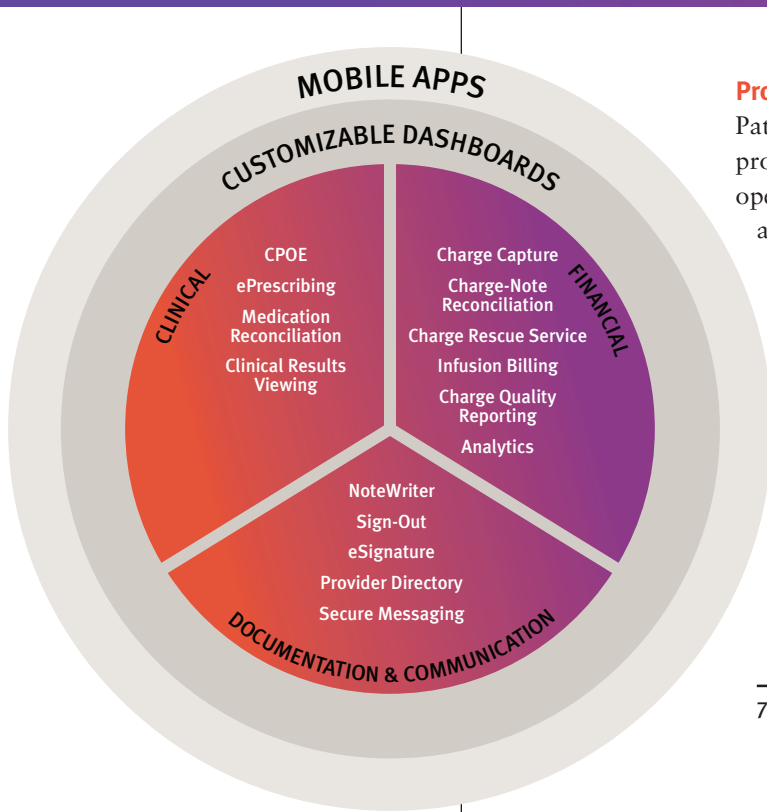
MOBILE APPS

CUSTOMIZABLE DASHBOARDS

CLINICAL

CPOE

ePrescribing

Medication Reconciliation

Clinical Results Viewing

FINANCIAL

Charge Capture

Charge-Note Reconciliation

Charge Rescue Service

Infusion Billing

Charge Quality Reporting

Analytics

NoteWriter

Sign-Out

eSignature

Provider Directory

Secure Messaging

DOCUMENTATION & COMMUNICATION

Pro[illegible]

Pat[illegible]

pro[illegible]

ope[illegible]

a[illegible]

7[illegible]